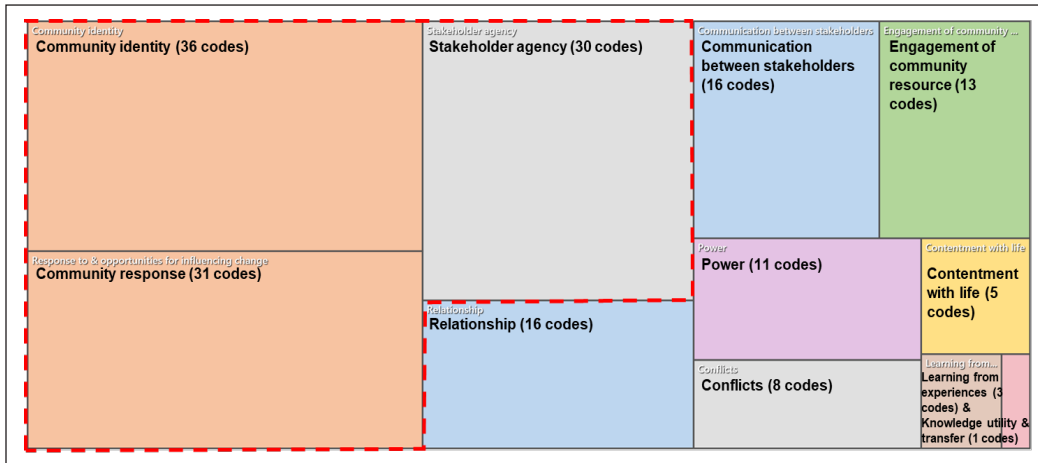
Community identity
Community identity (36 codes)

Response to & opportunities for influencing change
Community response (31 codes)

Stakeholder agency
Stakeholder agency (30 codes)

Relationship
Relationship (16 codes)

Communication between stakeholders
Communication between stakeholders (16 codes)

Engagement of community ...
Engagement of community resource (13 codes)

Power
Power (11 codes)

Contentment with life
Contentment with life (5 codes)

Conflicts
Conflicts (8 codes)

Learning from...
Learning from experiences (3 codes) & Knowledge utility & transfer (1 codes)